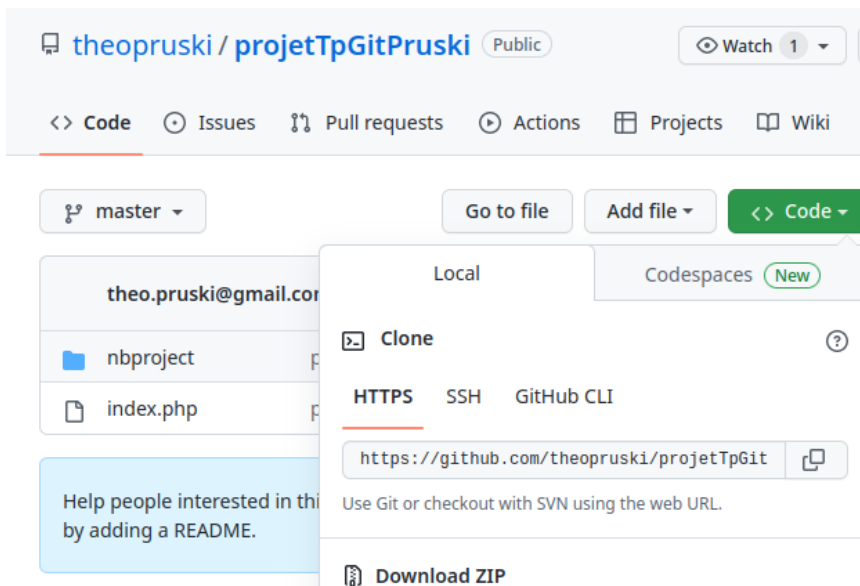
theopruski / projetTpGitPruski Public

Watch 1

<> Code Issues Pull requests Actions Projects Wiki

master

Go to file Add file <> Code

theo.pruski@gmail.co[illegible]

nbproject p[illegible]

index.php p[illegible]

Help people interested in thi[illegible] by adding a README.

Local Codespaces New

Clone

HTTPS SSH GitHub CLI

https://github.com/theopruski/projetTpGit

Use Git or checkout with SVN using the web URL.

Download ZIP